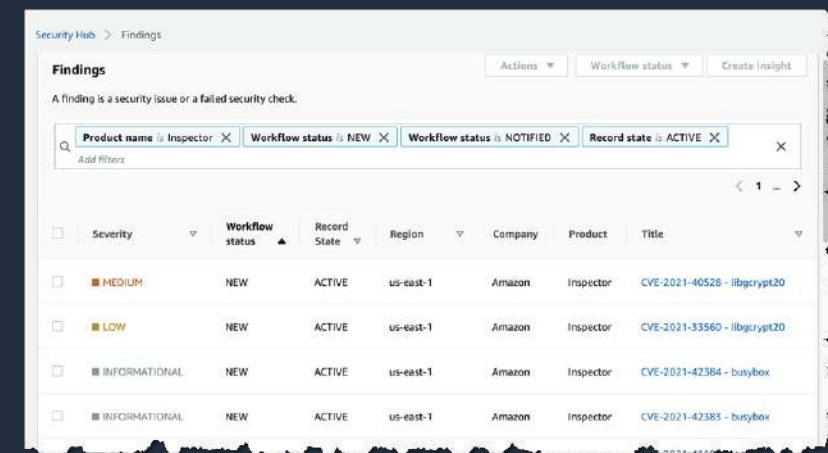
Security Hub > Findings

Findings

Actions ▼ Workflow status ▼ Create insight

A finding is a security issue or a failed security check.

Product name is Inspector ✕ Workflow status is NEW ✕ Workflow status is NOTIFIED ✕ Record state is ACTIVE ✕

Add filters

< 1 ... >

| | Severity | Workflow status | Record State | Region | Company | Product | Title |
|---|---|---|---|---|---|---|---|
| | MEDIUM | NEW | ACTIVE | us-east-1 | Amazon | Inspector | CVE-2021-40528 - libgcrypt20 |
| | LOW | NEW | ACTIVE | us-east-1 | Amazon | Inspector | CVE-2021-33560 - libgcrypt20 |
| | INFORMATIONAL | NEW | ACTIVE | us-east-1 | Amazon | Inspector | CVE-2021-42384 - busybox |
| | INFORMATIONAL | NEW | ACTIVE | us-east-1 | Amazon | Inspector | CVE-2021-42383 - busybox |